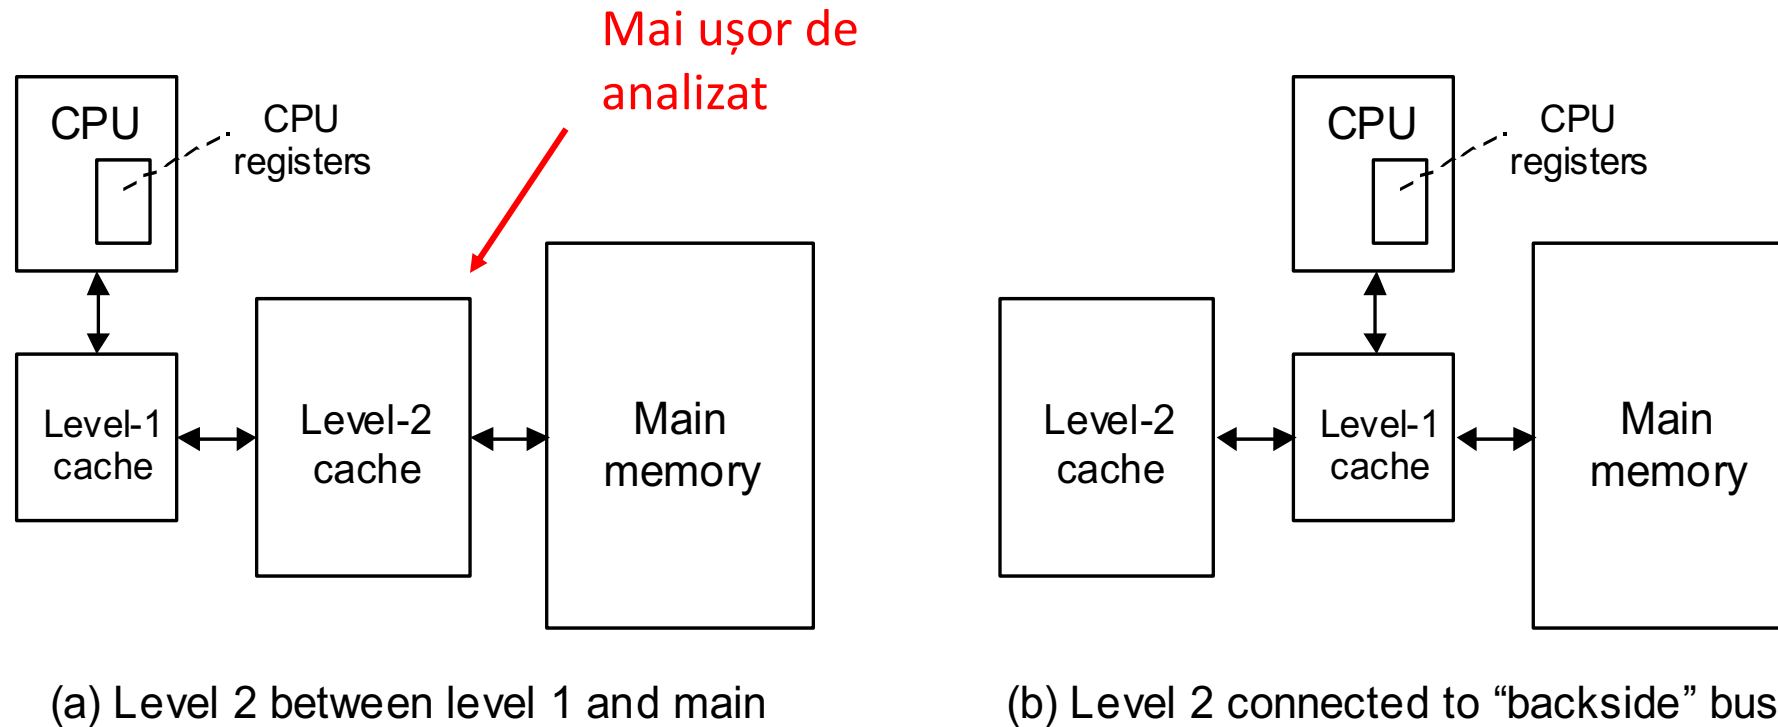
Mai ușor de analizat

CPU

CPU registers

Level-1 cache

Level-2 cache

Main memory

(a) Level 2 between level 1 and main

CPU

CPU registers

Level-2 cache

Level-1 cache

Main memory

(b) Level 2 connected to “backside” bus